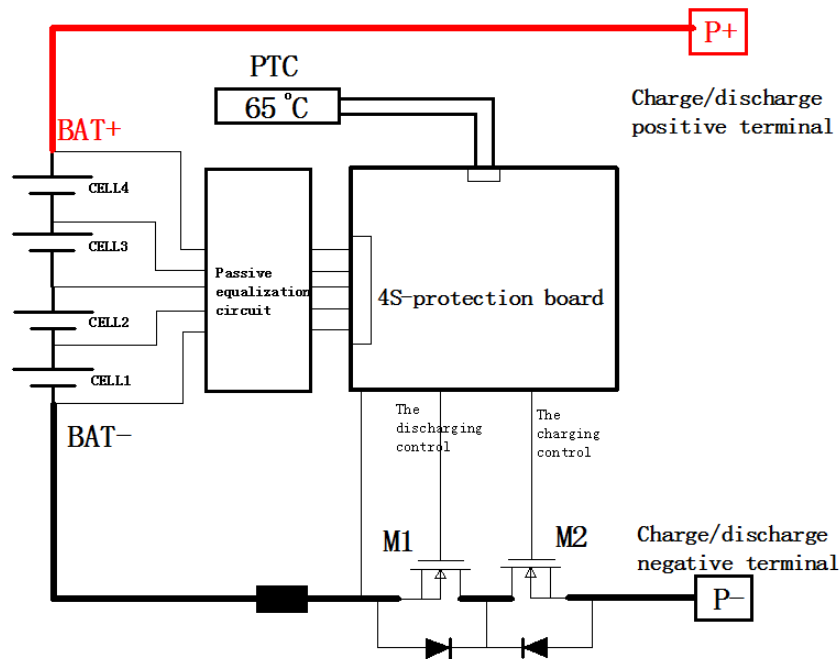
P+

PTC

65 ℃

Charge/discharge positive terminal

BAT+

CELL4

CELL3

CELL2

CELL1

Passive equalization circuit

4S-protection board

BAT-

The discharging control

The charging control

M1

M2

Charge/discharge negative terminal

P-